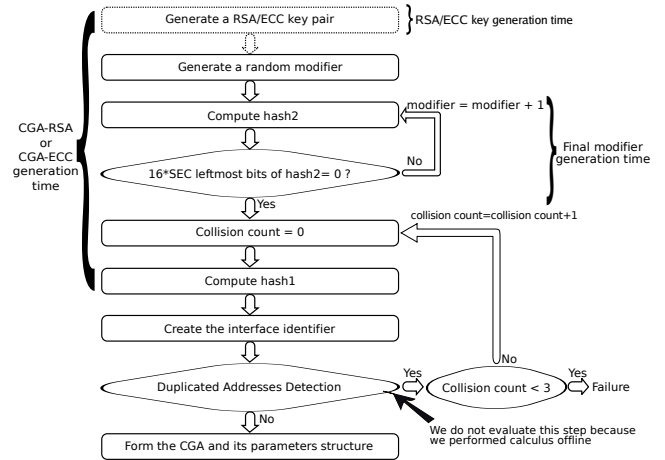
Generate a RSA/ECC key pair

RSA/ECC key generation time

Generate a random modifier

Compute hash2

modifier = modifier + 1

Final modifier generation time

16*SEC leftmost bits of hash2= 0 ?

No

Yes

CGA-RSA or CGA-ECC generation time

collision count=collision count+1

Collision count = 0

Compute hash1

Create the interface identifier

No

Duplicated Addresses Detection

Yes

Collision count < 3

Yes

Failure

No

We do not evaluate this step because we performed calculus offline

Form the CGA and its parameters structure